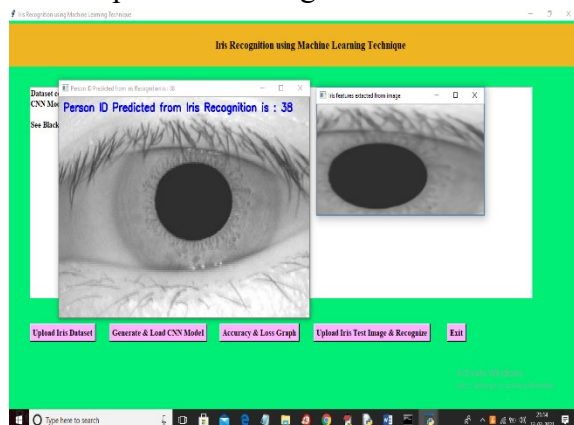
Iris Recognition using Machine Learning Technique

Iris Recognition using Machine Learning Technique

Dataset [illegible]
CNN Mo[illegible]

See Black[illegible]

Person ID Predicted from Iris Recognition is : 38

Person ID Predicted from Iris Recognition is : 38

Iris features extracted from image

Upload Iris Dataset

Generate & Load CNN Model

Accuracy & Loss Graph

Upload Iris Test Image & Recognize

Exit

Type here to search

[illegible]